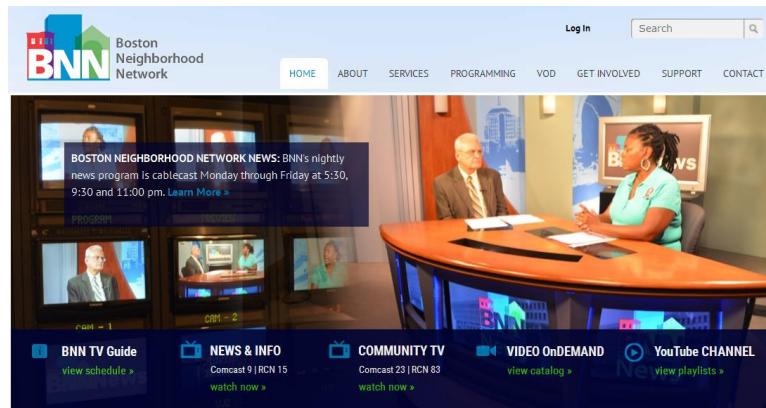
BNN Boston Neighborhood Network

Log In

Search

HOME ABOUT SERVICES PROGRAMMING VOD GET INVOLVED SUPPORT CONTACT

BOSTON NEIGHBORHOOD NETWORK NEWS: BNN's nightly news program is cablecast Monday through Friday at 5:30, 9:30 and 11:00 pm. Learn More »

PROGRAM PREVIEW

CAM - 1 CAM - 2

News

BNN TV Guide
view schedule »

NEWS & INFO
Comcast 9 | RCN 15
watch now »

COMMUNITY TV
Comcast 23 | RCN 83
watch now »

VIDEO OnDEMAND
view catalog »

YouTube CHANNEL
view playlists »